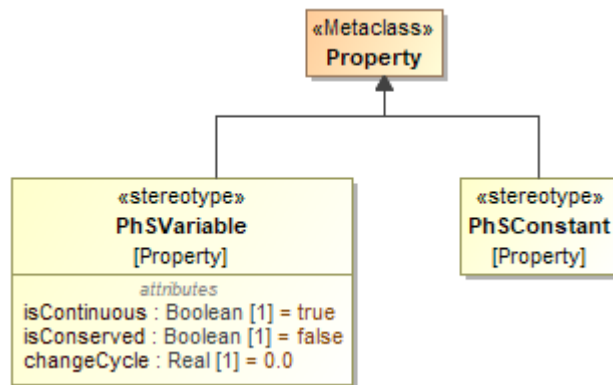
«Metaclass»
Property

«stereotype»
PhSVariable
[Property]
attributes
isContinuous : Boolean [1] = true
isConserved : Boolean [1] = false
changeCycle : Real [1] = 0.0

«stereotype»
PhSConstant
[Property]